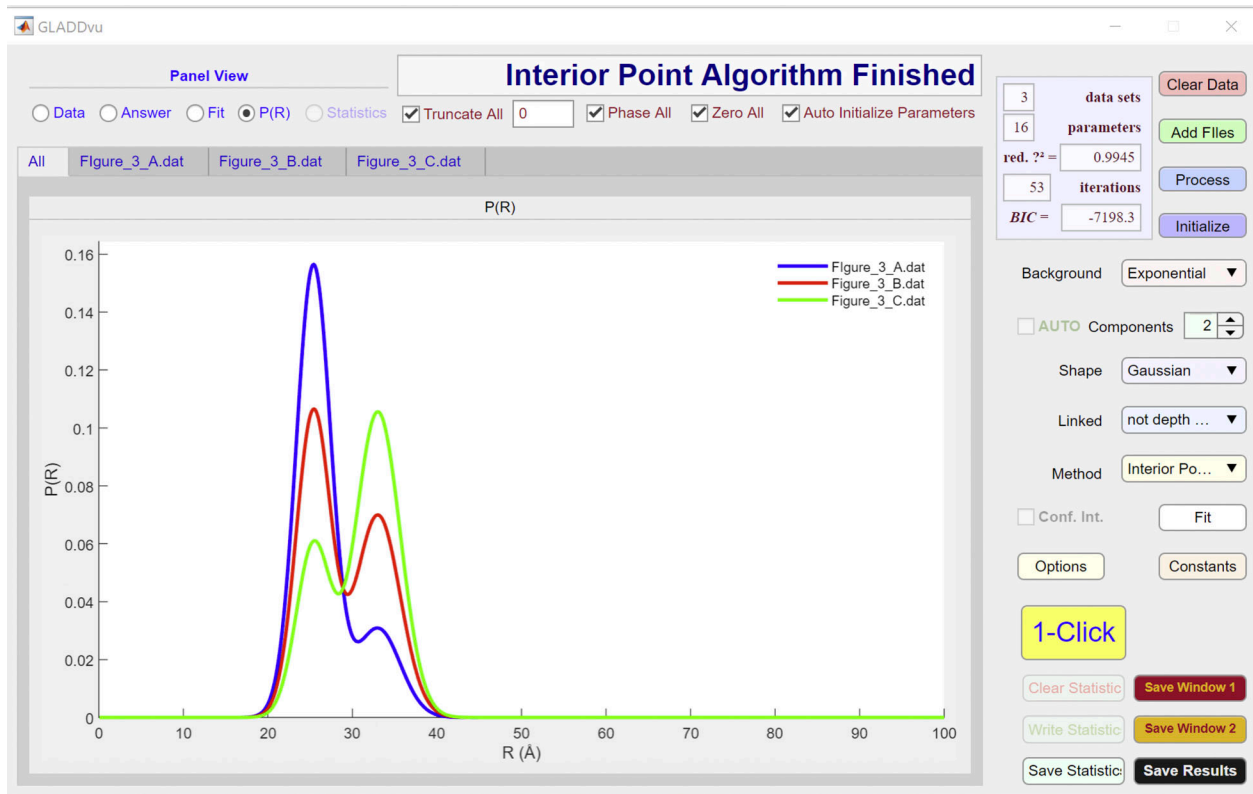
GLADDvu

Panel View

Data Answer Fit P(R) Statistics

Interior Point Algorithm Finished

Truncate All 0 Phase All Zero All Auto Initialize Parameters

All Figure_3_A.dat Figure_3_B.dat Figure_3_C.dat

P(R)

Figure_3_A.dat
Figure_3_B.dat
Figure_3_C.dat

P(R)

0.16
0.14
0.12
0.1
0.08
0.06
0.04
0.02
0

0 10 20 30 40 50 60 70 80 90 100

R (Å)

3 data sets
16 parameters
red. ?² = 0.9945
53 iterations
BIC = -7198.3

Clear Data
Add FIles
Process
Initialize

Background Exponential

AUTO Components 2

Shape Gaussian

Linked not depth ...

Method Interior Po...

Conf. Int. Fit

Options Constants

1-Click

Clear Statistic Save Window 1

Write Statistic Save Window 2

Save Statistic Save Results